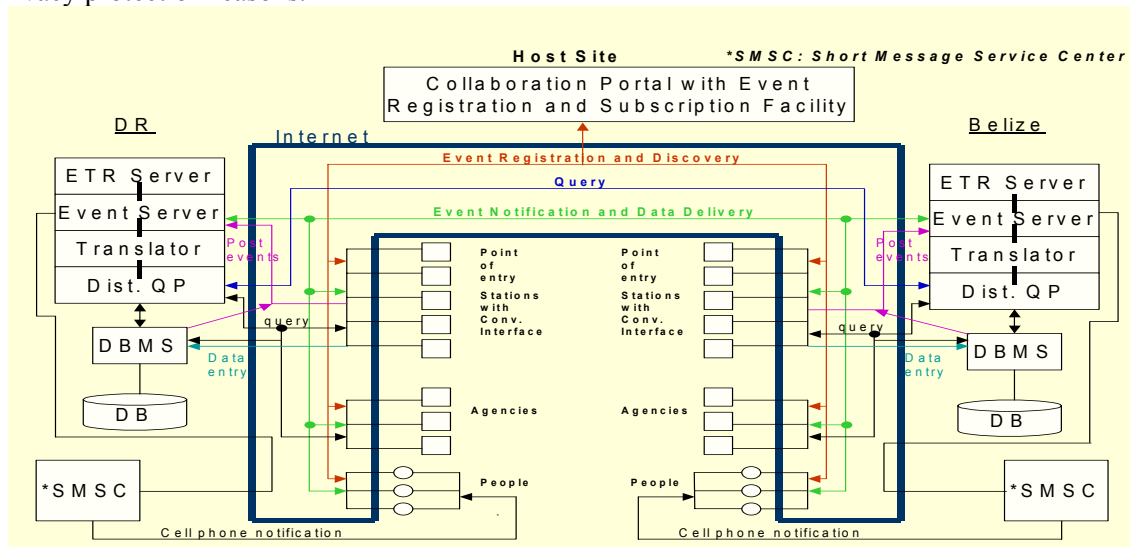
Host Site

*SMSC: Short Message Service Center

Collaboration Portal with Event Registration and Subscription Facility

DR

Internet

Belize

Event Registration and Discovery

Query

Event Notification and Data Delivery

ETR Server

Event Server

Translator

Dist. QP

Post events

DBMS

query

Data entry

DB

Point of entry Stations with Conv. Interface

Agencies

People

*SMSC

Cell phone notification

Point of entry Stations with Conv. Interface

Agencies

People

ETR Server

Event Server

Translator

Dist. QP

Post events

query

DBMS

Data entry

DB

*SMSC

Cell phone notification